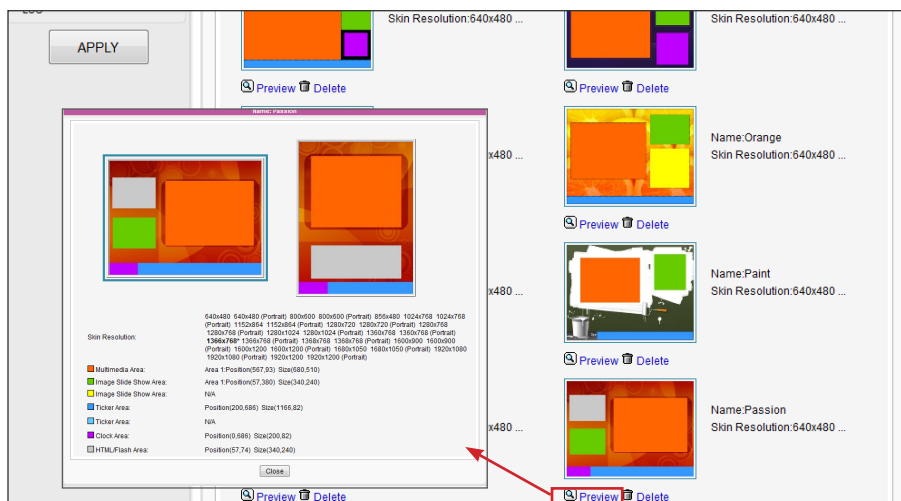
APPLY

Skin Resolution:640x480 ...

Skin Resolution:640x480 ...

Preview Delete

Preview Delete

Name: Passion

x480 ...

Name:Orange
Skin Resolution:640x480 ...

Preview Delete

x480 ...

Name:Paint
Skin Resolution:640x480 ...

Preview Delete

Name:Passion
Skin Resolution:640x480 ...

x480 ...

Skin Resolution:

640x480 640x480 (Portrait) 800x600 800x600 (Portrait) 856x480 1024x768 1024x768 (Portrait) 1152x864 1152x864 (Portrait) 1280x720 1280x720 (Portrait) 1280x768 1280x768 (Portrait) 1280x1024 1280x1024 (Portrait) 1360x768 1360x768 (Portrait) 1366x768* 1366x768 (Portrait) 1368x768 1368x768 (Portrait) 1600x900 1600x900 (Portrait) 1600x1200 1600x1200 (Portrait) 1680x1050 1680x1050 (Portrait) 1920x1080 1920x1080 (Portrait) 1920x1200 1920x1200 (Portrait)

| | |
|---|---|
| Multimedia Area: | Area 1:Position(567,93) Size(680,510) |
| Image Slide Show Area: | Area 1:Position(57,380) Size(340,240) |
| Image Slide Show Area: | N/A |
| Ticker Area: | Position(200,686) Size(1166,82) |
| Ticker Area: | N/A |
| Clock Area: | Position(0,686) Size(200,82) |
| HTML/Flash Area: | Position(57,74) Size(340,240) |

Close

Preview Delete

Preview Delete